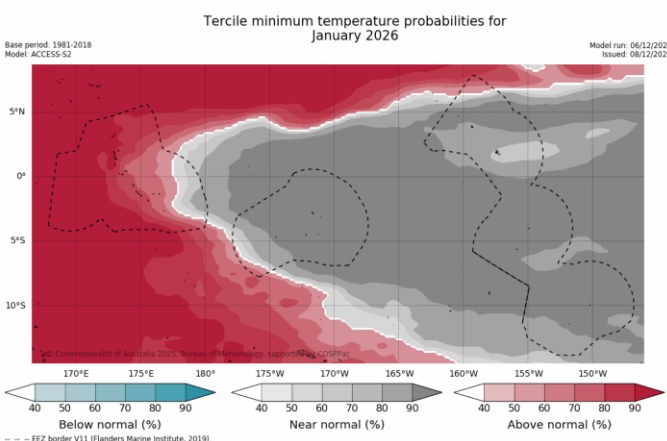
Tercile minimum temperature probabilities for January 2026

Base period: 1981-2018
Model: ACCESS-S2

Model run: 06/12/202
Issued: 08/12/202

5°N
0°
5°S
10°S

© Commonwealth of Australia 2025, Bureau of Meteorology, supported by COSPPac

170°E 175°E 180° 175°W 170°W 165°W 160°W 155°W 150°W

40 50 60 70 80 90
Below normal (%)

40 50 60 70 80 90
Near normal (%)

40 50 60 70 80 90
Above normal (%)

EEZ border V11 (Flanders Marine Institute, 2019)